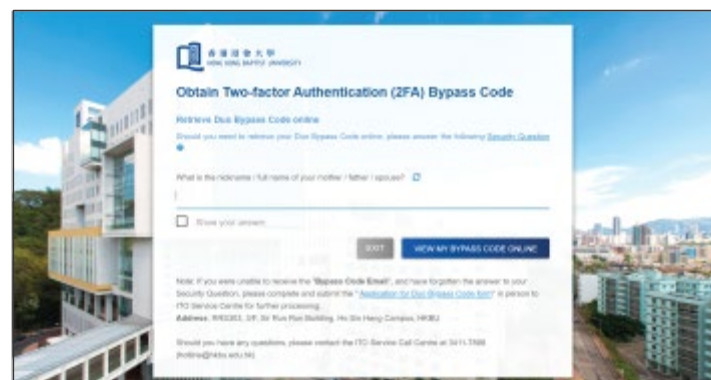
香港浸會大學
HONG KONG BAPTIST UNIVERSITY

Obtain Two-factor Authentication (2FA) Bypass Code

Retrieve Duo Bypass Code online

Should you need to retrieve your Duo Bypass Code online, please answer the following Security Question

What is the nickname / full name of your mother / father / spouse?

Show your answer

EXIT VIEW MY BYPASS CODE ONLINE

Note: If you were unable to receive the "Bypass Code Email", and have forgotten the answer to your Security Question, please complete and submit the "Application for Duo Bypass Code form" in person to ITO Service Centre for further processing.
Address: RRS303, 3/F, Sir Run Run Building, Ho Sin Hang Campus, HKBU

Should you have any questions, please contact the ITO Service Call Centre at 3411-7899 (hotline@hkbu.edu.hk)